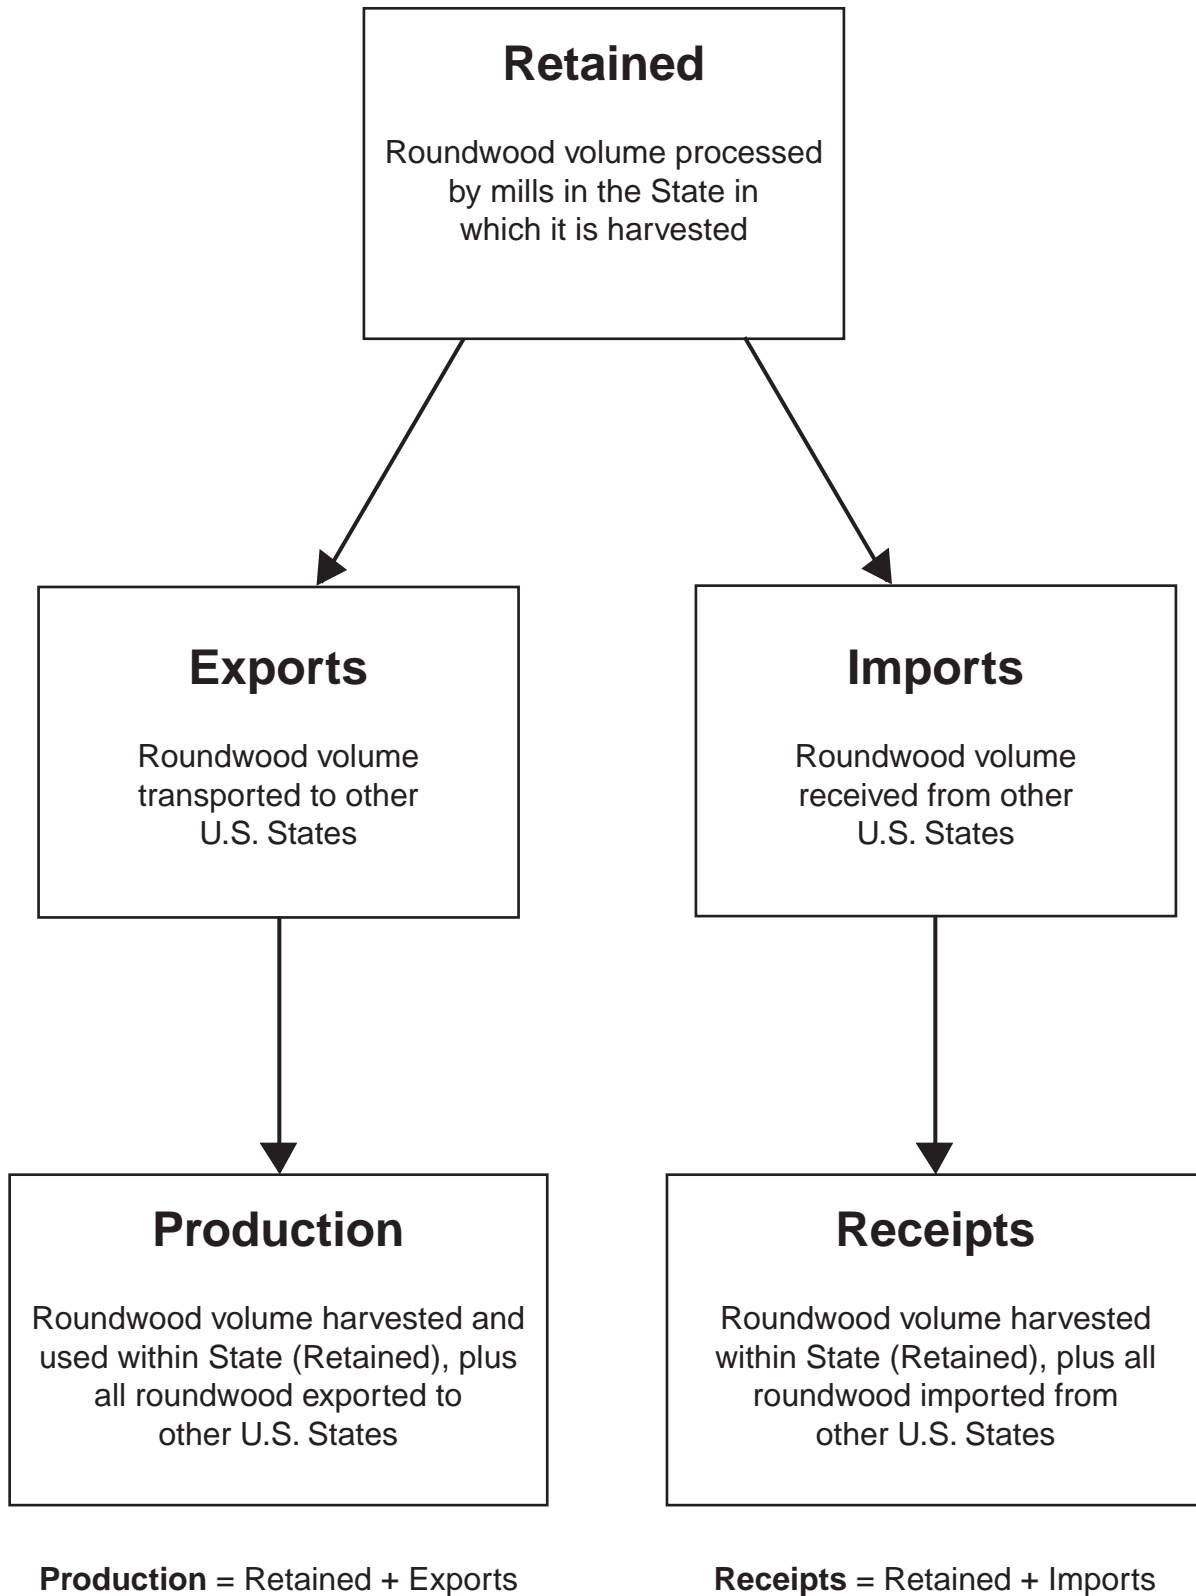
Retained

Roundwood volume processed by mills in the State in which it is harvested

Exports

Roundwood volume transported to other U.S. States

Imports

Roundwood volume received from other U.S. States

Production

Roundwood volume harvested and used within State (Retained), plus all roundwood exported to other U.S. States

Receipts

Roundwood volume harvested within State (Retained), plus all roundwood imported from other U.S. States

Production = Retained + Exports

Receipts = Retained + Imports